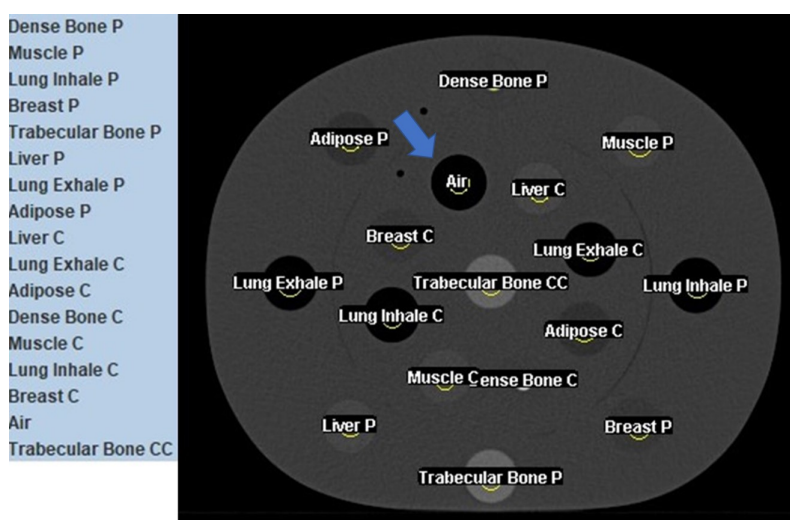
Dense Bone P
Muscle P
Lung Inhale P
Breast P
Trabecular Bone P
Liver P
Lung Exhale P
Adipose P
Liver C
Lung Exhale C
Adipose C
Dense Bone C
Muscle C
Lung Inhale C
Breast C
Air
Trabecular Bone CC

Dense Bone P
Adipose P
Muscle P
Air
Liver C
Breast C
Lung Exhale C
Lung Exhale P
Trabecular Bone CC
Lung Inhale P
Lung Inhale C
Adipose C
Muscle C
Dense Bone C
Liver P
Breast P
Trabecular Bone P